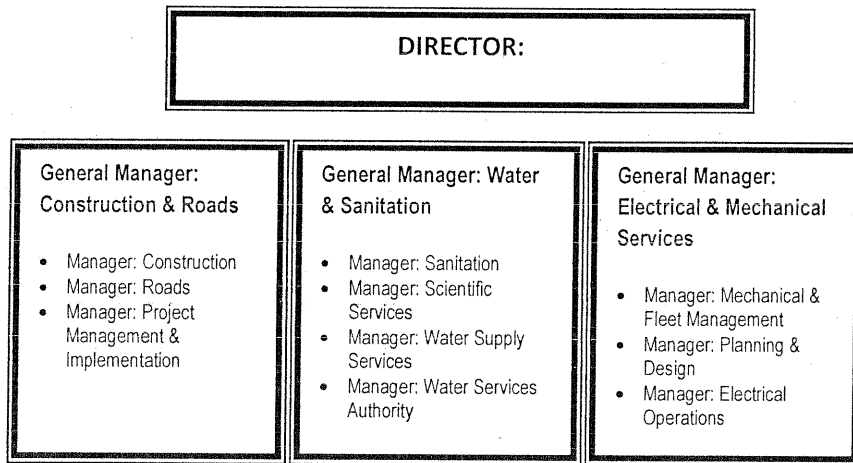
DIRECTOR:

General Manager: Construction & Roads

- Manager: Construction
- Manager: Roads
- Manager: Project Management & Implementation

General Manager: Water & Sanitation

- Manager: Sanitation
- Manager: Scientific Services
- Manager: Water Supply Services
- Manager: Water Services Authority

General Manager: Electrical & Mechanical Services

- Manager: Mechanical & Fleet Management
- Manager: Planning & Design
- Manager: Electrical Operations